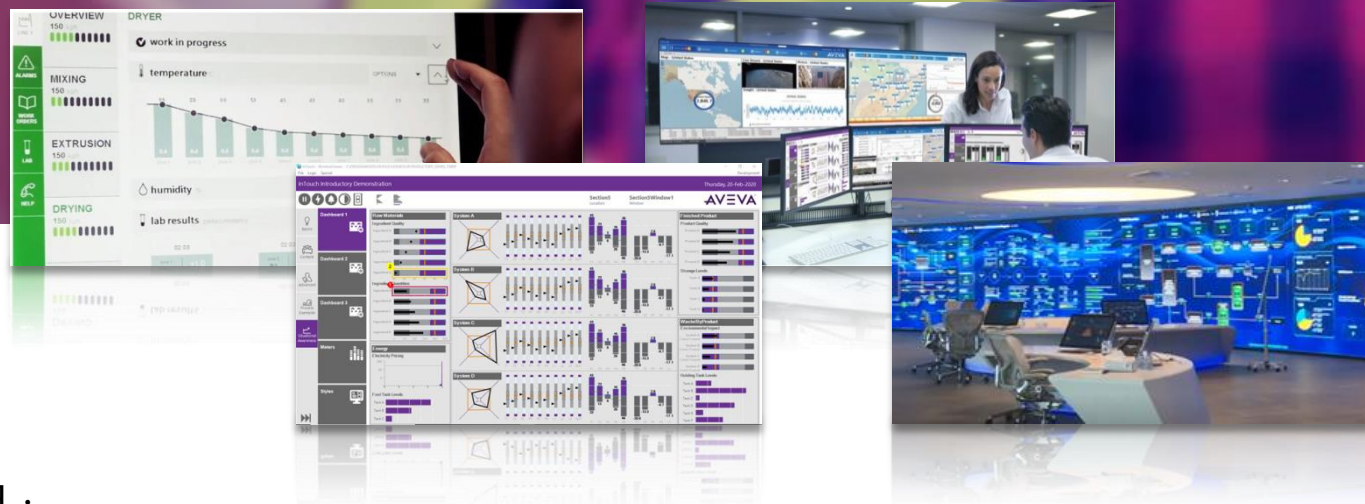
OVERVIEW
150
DRYER
work in progress
temperature
OPTIONS
MIXING
150
EXTRUSION
150
DRYING
150
humidity
lab results
ALARMS
WORK ORDERS
LAB
HELP

InTouch Introductory Demonstration
Thursday, 20-Feb-2020
Section1
Section1Window1
AVEVA
Dashboard 1
Dashboard 2
Dashboard 3
Meters
Styles
Raw Materials
Ingredient Quality
Energy
Electricity Pricing
Fuel Tank Levels
System A
System B
System C
System D
Finished Product
Product Quality
Storage Levels
Waste/ByProduct
Environmental Impact
Holding Tank Levels